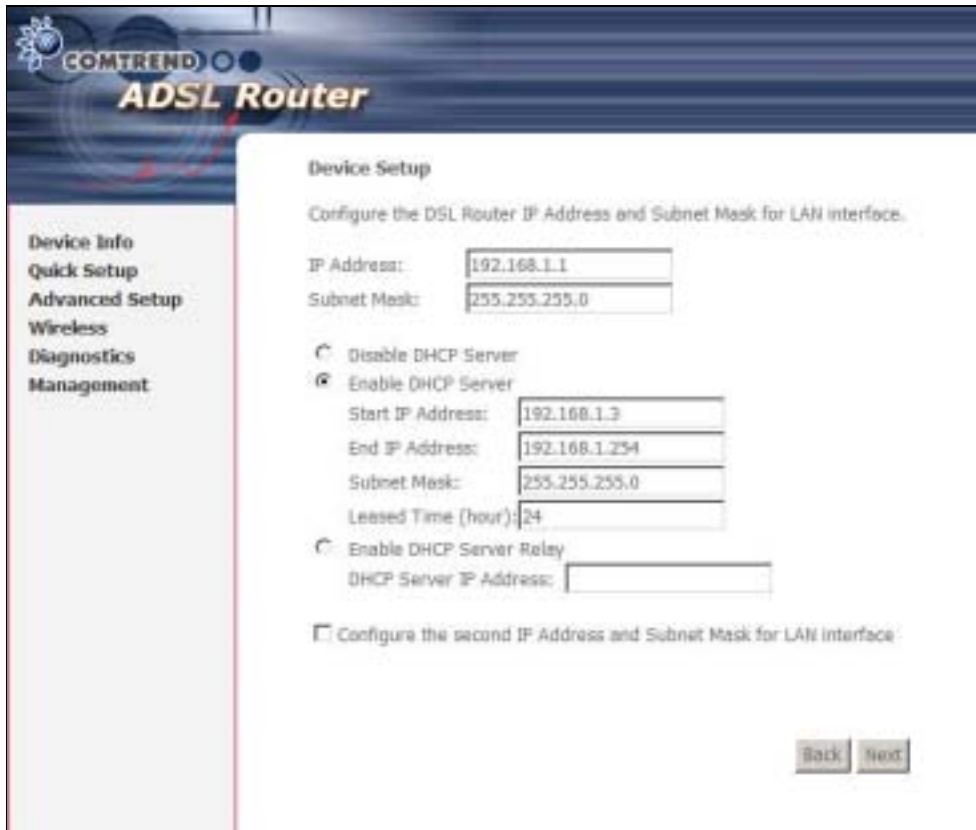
COMTREND

ADSL Router

Device Info
Quick Setup
Advanced Setup
Wireless
Diagnostics
Management

Device Setup

Configure the DSL Router IP Address and Subnet Mask for LAN interface.

IP Address: 192.168.1.1
Subnet Mask: 255.255.255.0

Disable DHCP Server
Enable DHCP Server
Start IP Address: 192.168.1.3
End IP Address: 192.168.1.254
Subnet Mask: 255.255.255.0
Leased Time (hour): 24
Enable DHCP Server Relay
DHCP Server IP Address:

Configure the second IP Address and Subnet Mask for LAN interface

Back Next